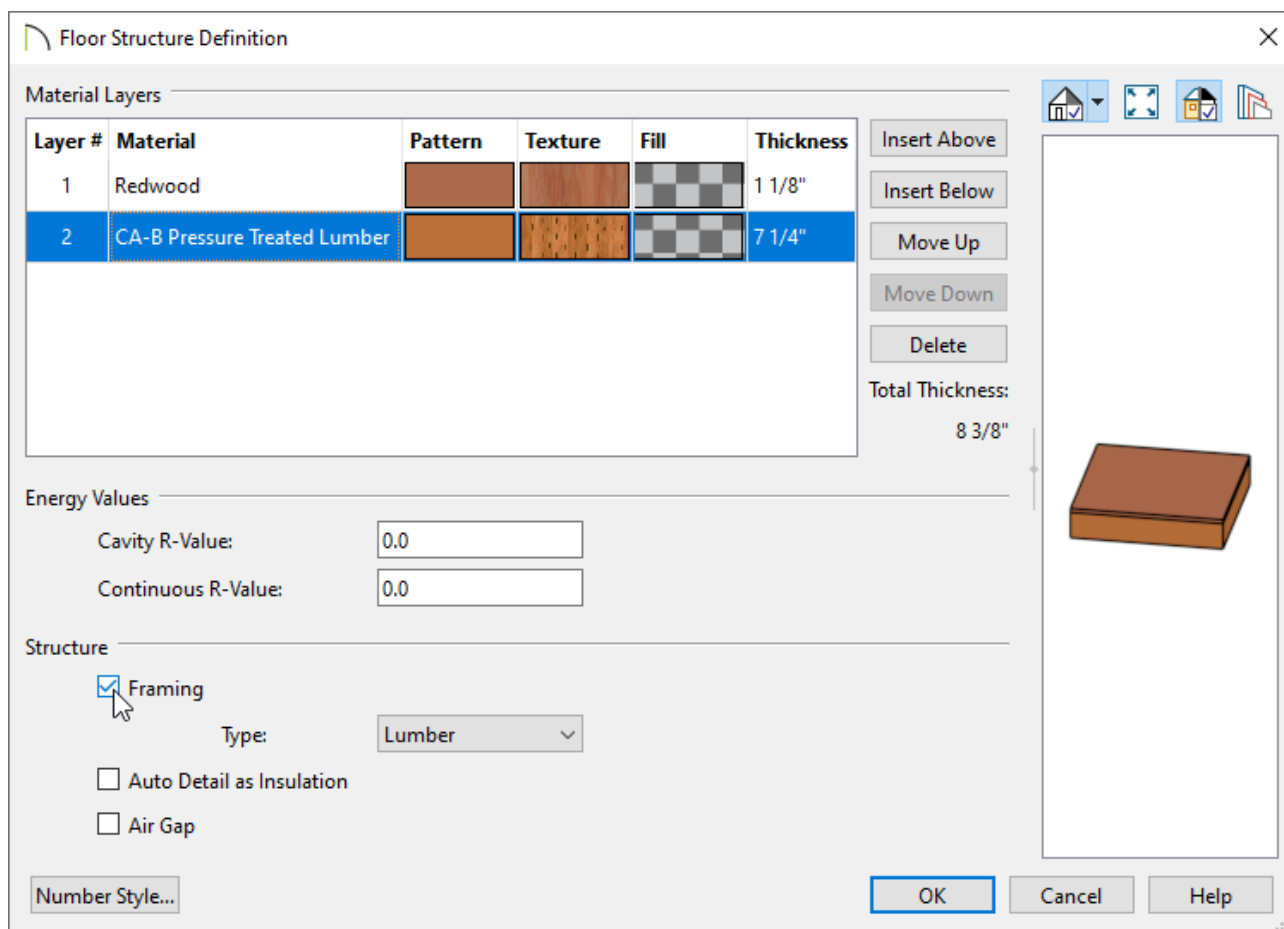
Floor Structure Definition

Material Layers

| Layer # | Material | Pattern | Texture | Fill | Thickness |
|---|---|---|---|---|---|
| 1 | Redwood | | | | 1 1/8" |
| 2 | CA-B Pressure Treated Lumber | | | | 7 1/4" |

Insert Above
Insert Below
Move Up
Move Down
Delete

Total Thickness:
8 3/8"

Energy Values
Cavity R-Value: 0.0
Continuous R-Value: 0.0

Structure
Framing
Type: Lumber
Auto Detail as Insulation
Air Gap

Number Style...
OK
Cancel
Help